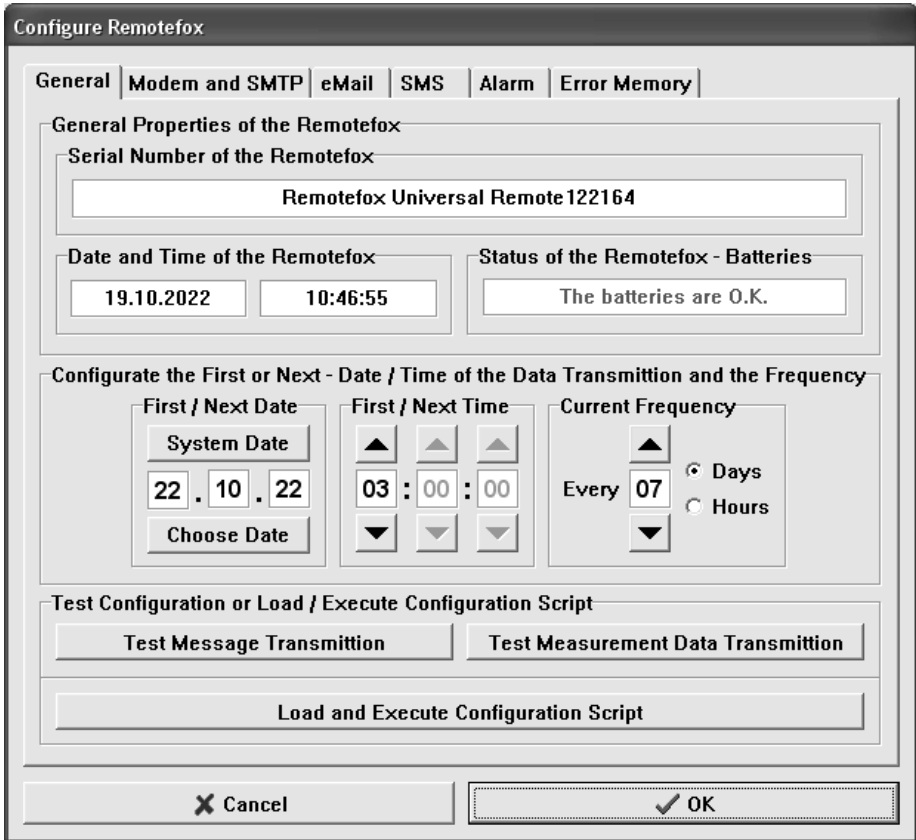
Configure Remotefox

General | Modem and SMTP | eMail | SMS | Alarm | Error Memory

General Properties of the Remotefox

Serial Number of the Remotefox

Remotefox Universal Remote 122164

Date and Time of the Remotefox

19.10.2022 10:46:55

Status of the Remotefox - Batteries

The batteries are O.K.

Configurate the First or Next - Date / Time of the Data Transmittion and the Frequency

First / Next Date

System Date

22 . 10 . 22

Choose Date

First / Next Time

03 : 00 : 00

Current Frequency

Every 07

Days

Hours

Test Configuration or Load / Execute Configuration Script

Test Message Transmittion

Test Measurement Data Transmittion

Load and Execute Configuration Script

Cancel

OK